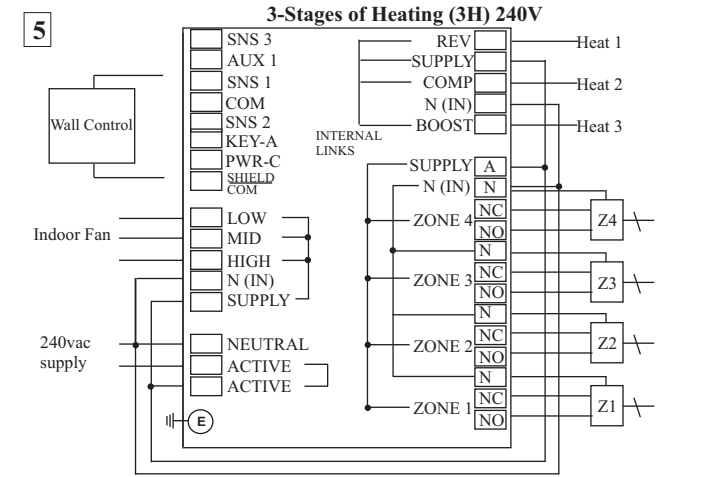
5

3-Stages of Heating (3H) 240V

SNS 3
AUX 1
SNS 1
COM
SNS 2
KEY-A
PWR-C
SHIELD COM

Wall Control

REV
SUPPLY
COMP
N (IN)
BOOST

INTERNAL LINKS

Heat 1
Heat 2
Heat 3

SUPPLY A
N (IN) N
ZONE 4 NC NO
N
ZONE 3 NC NO
N
ZONE 2 NC NO
N
ZONE 1 NC NO

Z4
Z3
Z2
Z1

Indoor Fan
LOW
MID
HIGH
N (IN)
SUPPLY

240vac supply
NEUTRAL
ACTIVE
ACTIVE

E